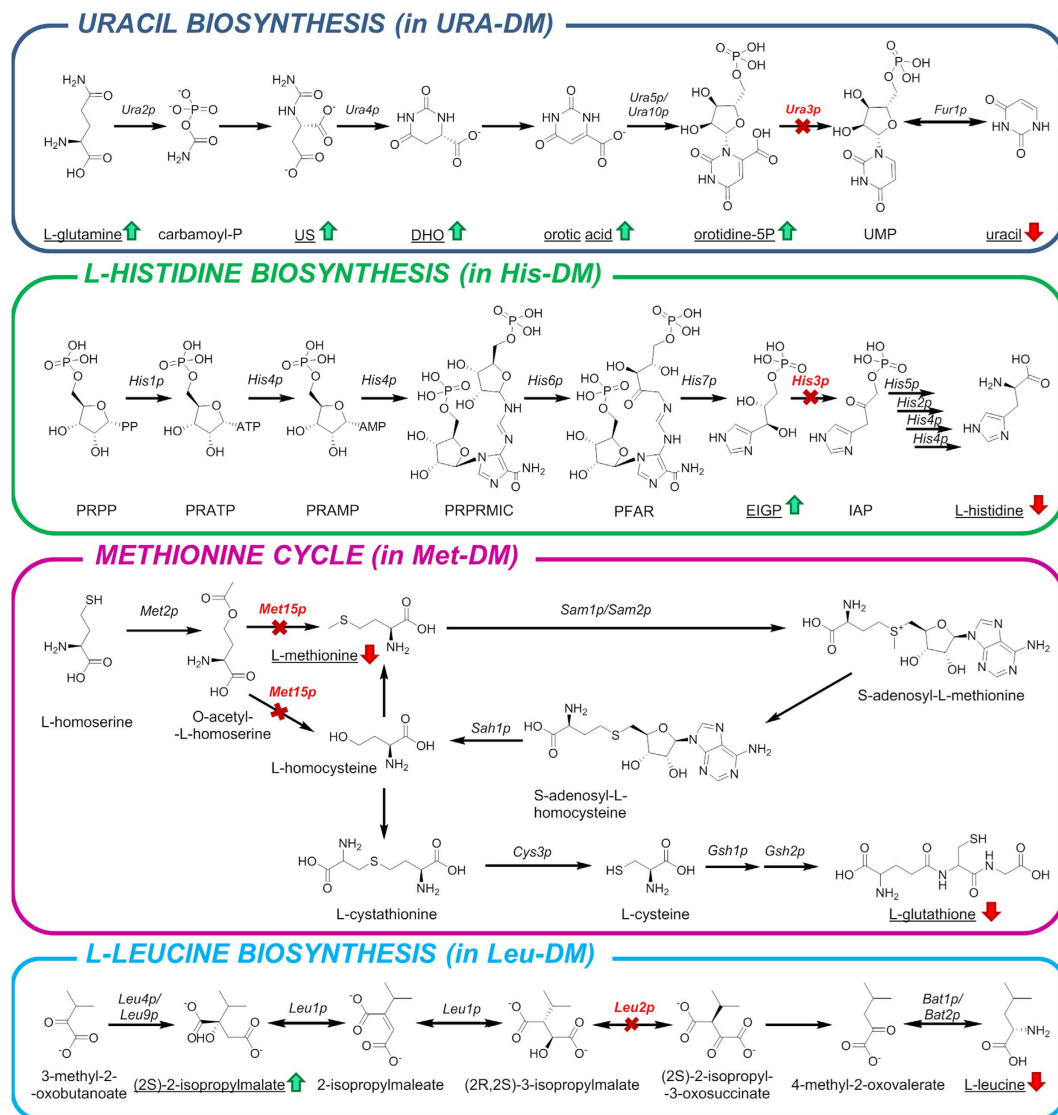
URACIL BIOSYNTHESIS (in URA-DM)

Ura2p
Ura4p
Ura5p/ Ura10p
Ura3p
Fur1p

L-glutamine carbamoyl-P US DHO orotic acid orotidine-5P UMP uracil

L-HISTIDINE BIOSYNTHESIS (in His-DM)

His1p
His4p
His4p
His6p
His7p
His3p
His5p
His2p
His4p
His4p

PRPP PRATP PRAMP PRPRMIC PFAR EIGP IAP L-histidine

METHIONINE CYCLE (in Met-DM)

Met2p
Met15p
Met15p
Sam1p/Sam2p
Sah1p

L-homoserine
O-acetyl--L-homoserine
L-methionine
S-adenosyl-L-methionine
L-homocysteine
S-adenosyl-L-homocysteine

Cys3p
Gsh1p
Gsh2p

L-cystathionine L-cysteine L-glutathione

L-LEUCINE BIOSYNTHESIS (in Leu-DM)

Leu4p/ Leu9p
Leu1p
Leu1p
Leu2p
Bat1p/ Bat2p

3-methyl-2--oxobutanoate (2S)-2-isopropylmalate 2-isopropylmaleate (2R,2S)-3-isopropylmalate (2S)-2-isopropyl--3-oxosuccinate 4-methyl-2-oxovalerate L-leucine